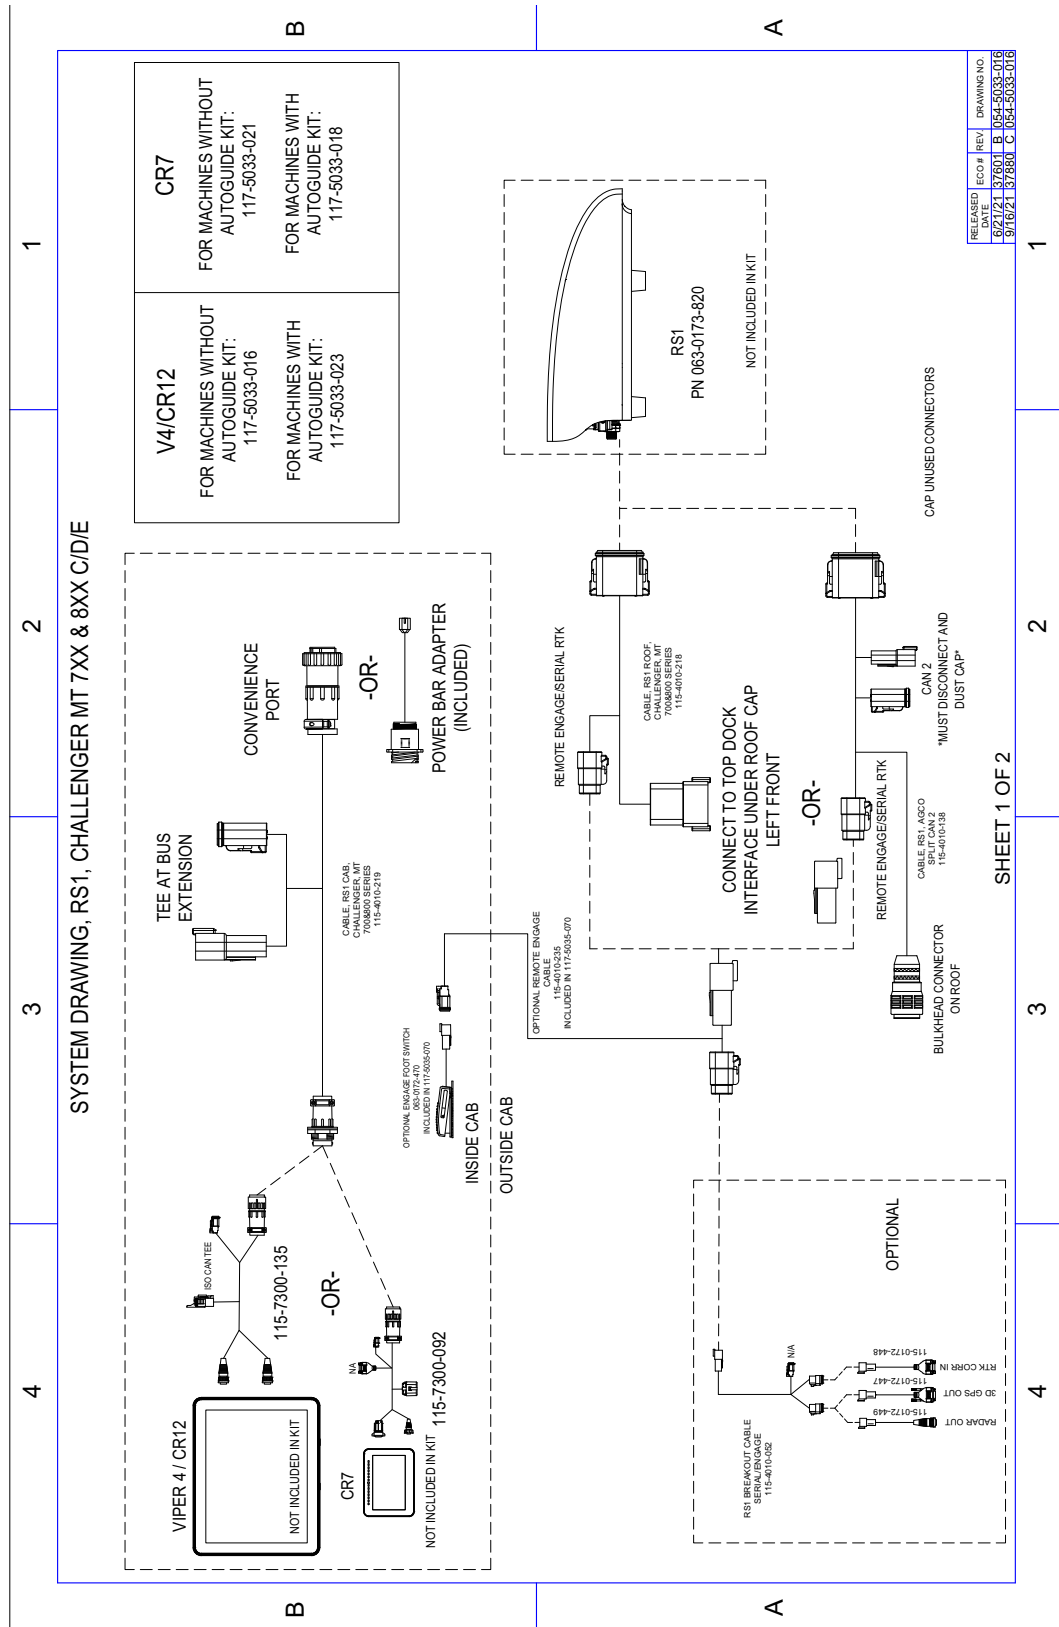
SYSTEM DRAWING, RS1, CHALLENGER MT 7XX & 8XX C/D/E

V4/CR12
FOR MACHINES WITHOUT AUTOGUIDE KIT: 117-5033-016
FOR MACHINES WITH AUTOGUIDE KIT: 117-5033-023

CR7
FOR MACHINES WITHOUT AUTOGUIDE KIT: 117-5033-021
FOR MACHINES WITH AUTOGUIDE KIT: 117-5033-018

TEE AT BUS EXTENSION

CONVENIENCE PORT

-OR-

POWER BAR ADAPTER (INCLUDED)

CABLE, RS1 CAB, CHALLENGER, MT 700&800 SERIES 115-4010-219

ISO CAN TEE

115-7300-135

-OR-

115-7300-092

NA

VIPER 4 / CR12

NOT INCLUDED IN KIT

CR7

NOT INCLUDED IN KIT

OPTIONAL ENGAGE FOOT SWITCH 063-0172-470 INCLUDED IN 117-5035-070

OPTIONAL REMOTE ENGAGE CABLE 115-4010-235 INCLUDED IN 117-5035-070

INSIDE CAB
OUTSIDE CAB

REMOTE ENGAGE/SERIAL RTK

CABLE, RS1 ROOF, CHALLENGER, MT 700&800 SERIES 115-4010-218

CONNECT TO TOP DOCK INTERFACE UNDER ROOF CAP LEFT FRONT

-OR-

REMOTE ENGAGE/SERIAL RTK

CABLE, RS1, AGCO SPLIT CAN 2 115-4010-138

CAN 2 *MUST DISCONNECT AND DUST CAP*

BULKHEAD CONNECTOR ON ROOF

RS1
PN 063-0173-820

NOT INCLUDED IN KIT

CAP UNUSED CONNECTORS

OPTIONAL

RS1 BREAKOUT CABLE SERIAL/ENGAGE 115-4010-092

N/A

115-0172-448
RTK CORR IN
115-0172-447
3D GPS OUT
115-0172-449
RADAR OUT

SHEET 1 OF 2

| RELEASED DATE | ECO # | REV | DRAWING NO. |
|---|---|---|---|
| 6/21/21 | 37601 | B | 054-5033-016 |
| 9/16/21 | 37880 | C | 054-5033-016 |

1 2 3 4
1 2 3 4
A B
A B